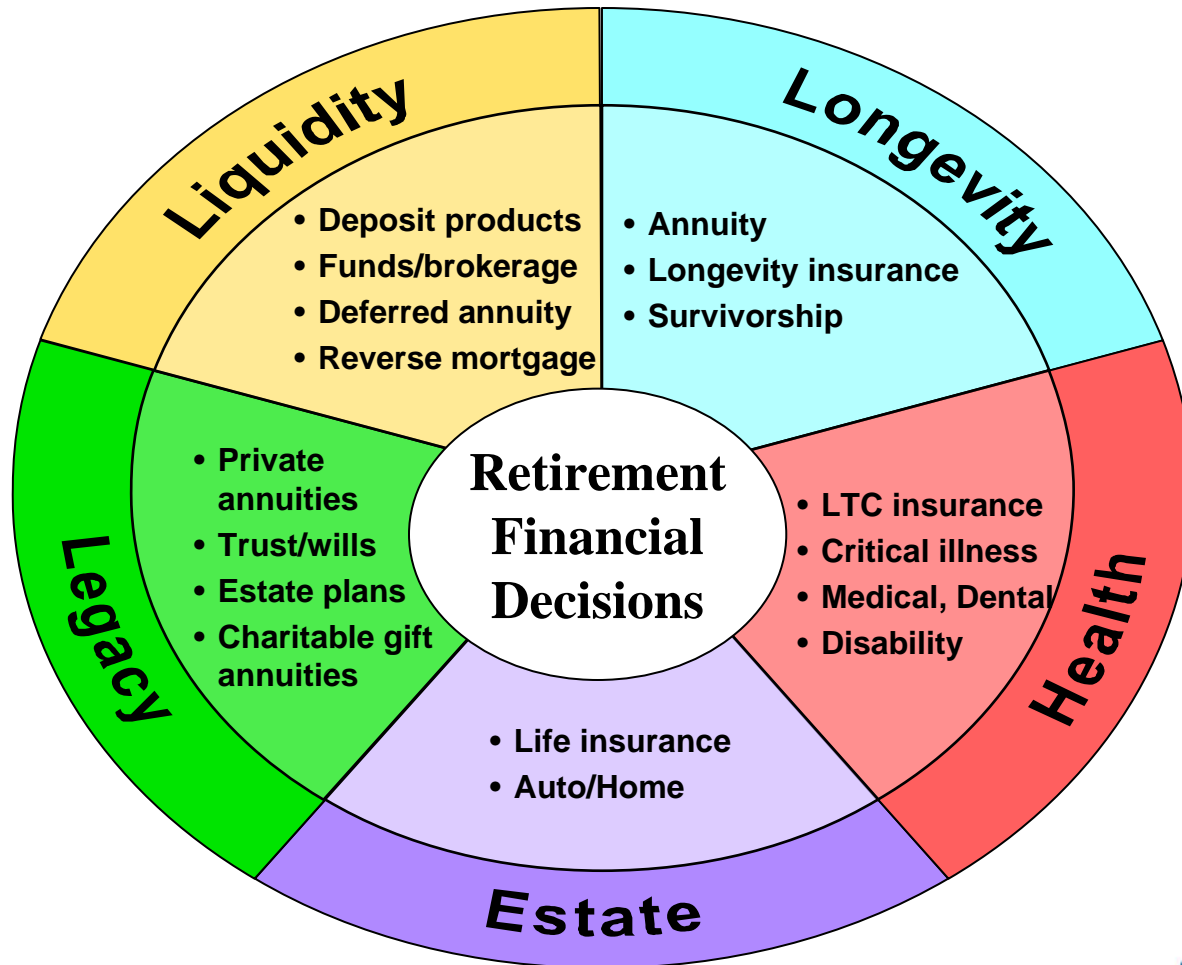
Liquidity

• Deposit products
• Funds/brokerage
• Deferred annuity
• Reverse mortgage

Longevity

• Annuity
• Longevity insurance
• Survivorship

Retirement Financial Decisions

Legacy

• Private annuities
• Trust/wills
• Estate plans
• Charitable gift annuities

Health

• LTC insurance
• Critical illness
• Medical, Dental
• Disability

• Life insurance
• Auto/Home

Estate